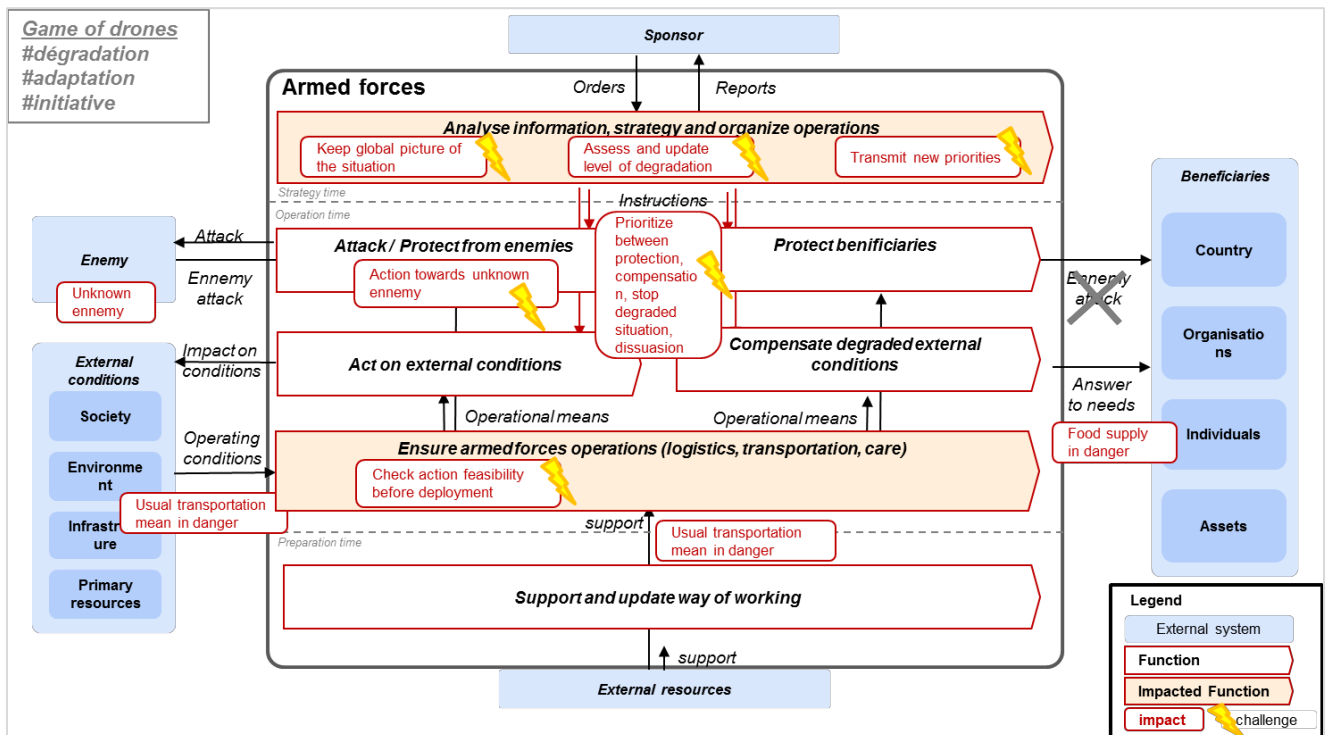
Game of drones
#dégradation
#adaptation
#initiative

Sponsor

Armed forces

Orders

Reports

Analyse information, strategy and organize operations

Keep global picture of the situation

Assess and update level of degradation

Transmit new priorities

Strategy time

Instructions

Operation time

Enemy

Unknown ennemy

Attack

Ennemy attack

Attack / Protect from enemies

Action towards unknown ennemy

Prioritize between protection, compensation, stop degraded situation, dissuasion

Protect benificiaries

Ennemy attack

Beneficiaries

Country

Organisations

Individuals

Assets

External conditions

Society

Environment

Infrastructure

Primary resources

Impact on conditions

Act on external conditions

Compensate degraded external conditions

Answer to needs

Food supply in danger

Operational means

Operational means

Operating conditions

Ensure armed forces operations (logistics, transportation, care)

Check action feasibility before deployment

Usual transportation mean in danger

support

Usual transportation mean in danger

Preparation time

Support and update way of working

support

External resources

Legend

External system

Function

Impacted Function

impact

challenge